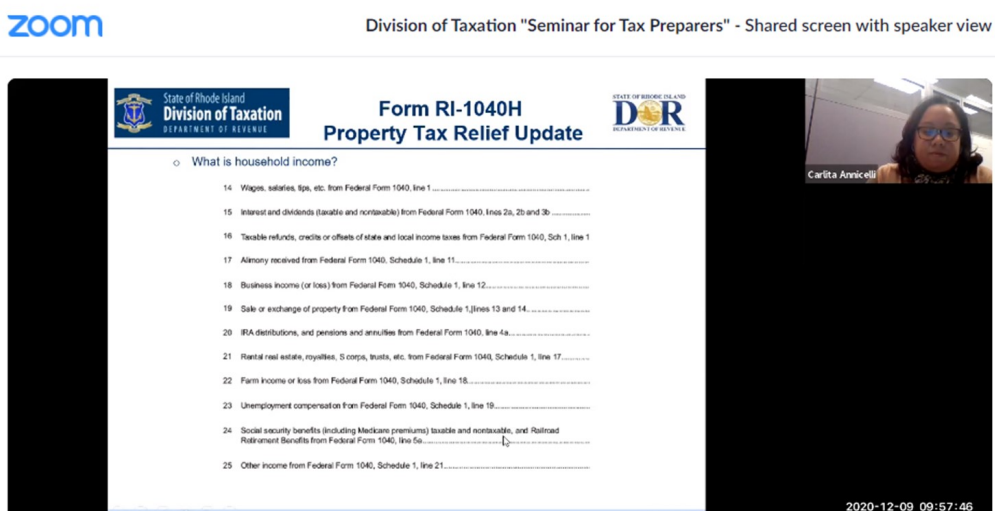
zoom

Division of Taxation "Seminar for Tax Preparers" - Shared screen with speaker view

State of Rhode Island
Division of Taxation
DEPARTMENT OF REVENUE

Form RI-1040H
Property Tax Relief Update

STATE OF RHODE ISLAND
DOR
DEPARTMENT OF REVENUE

Carlita Annicelli

o What is household income?

14 Wages, salaries, tips, etc. from Federal Form 1040, line 1 ..........

15 Interest and dividends (taxable and nontaxable) from Federal Form 1040, lines 2a, 2b and 3b ..........

16 Taxable refunds, credits or offsets of state and local income taxes from Federal Form 1040, Sch 1, line 1

17 Alimony received from Federal Form 1040, Schedule 1, line 11..........

18 Business income (or loss) from Federal Form 1040, Schedule 1, line 12..........

19 Sale or exchange of property from Federal Form 1040, Schedule 1, lines 13 and 14..........

20 IRA distributions, and pensions and annuities from Federal Form 1040, line 4a..........

21 Rental real estate, royalties, S corps, trusts, etc. from Federal Form 1040, Schedule 1, line 17..........

22 Farm income or loss from Federal Form 1040, Schedule 1, line 18..........

23 Unemployment compensation from Federal Form 1040, Schedule 1, line 19..........

24 Social security benefits (including Medicare premiums) taxable and nontaxable, and Railroad Retirement Benefits from Federal Form 1040, line 5a..........

25 Other income from Federal Form 1040, Schedule 1, line 21..........

2020-12-09 09:57:46